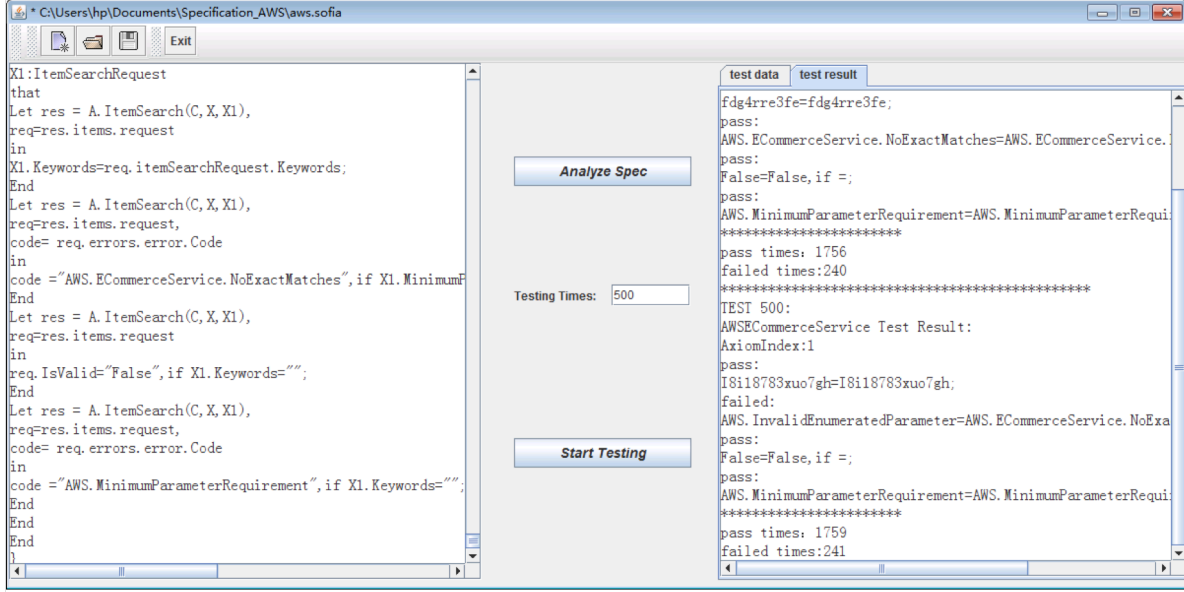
* C:\Users\hp\Documents\Specification_AWS\aws.sofia

Exit

X1:ItemSearchRequest
that
Let res = A.ItemSearch(C,X,X1),
req=res.items.request
in
X1.Keywords=req.itemSearchRequest.Keywords;
End
Let res = A.ItemSearch(C,X,X1),
req=res.items.request,
code= req.errors.error.Code
in
code ="AWS.ECommerceService.NoExactMatches",if X1.MinimumP
End
Let res = A.ItemSearch(C,X,X1),
req=res.items.request
in
req.IsValid="False",if X1.Keywords="";
End
Let res = A.ItemSearch(C,X,X1),
req=res.items.request,
code= req.errors.error.Code
in
code ="AWS.MinimumParameterRequirement",if X1.Keywords="";
End
End
End
}

Analyze Spec

Testing Times: 500

Start Testing

test data | test result

fdg4rre3fe=fdg4rre3fe;
pass:
AWS.ECommerceService.NoExactMatches=AWS.ECommerceService.N
pass:
False=False,if =;
pass:
AWS.MinimumParameterRequirement=AWS.MinimumParameterRequi
**********************
pass times: 1756
failed times:240
*********************************************
TEST 500:
AWSECommerceService Test Result:
AxiomIndex:1
pass:
I8i18783xuo7gh=I8i18783xuo7gh;
failed:
AWS.InvalidEnumeratedParameter=AWS.ECommerceService.NoExa
pass:
False=False,if =;
pass:
AWS.MinimumParameterRequirement=AWS.MinimumParameterRequi
**********************
pass times: 1759
failed times:241